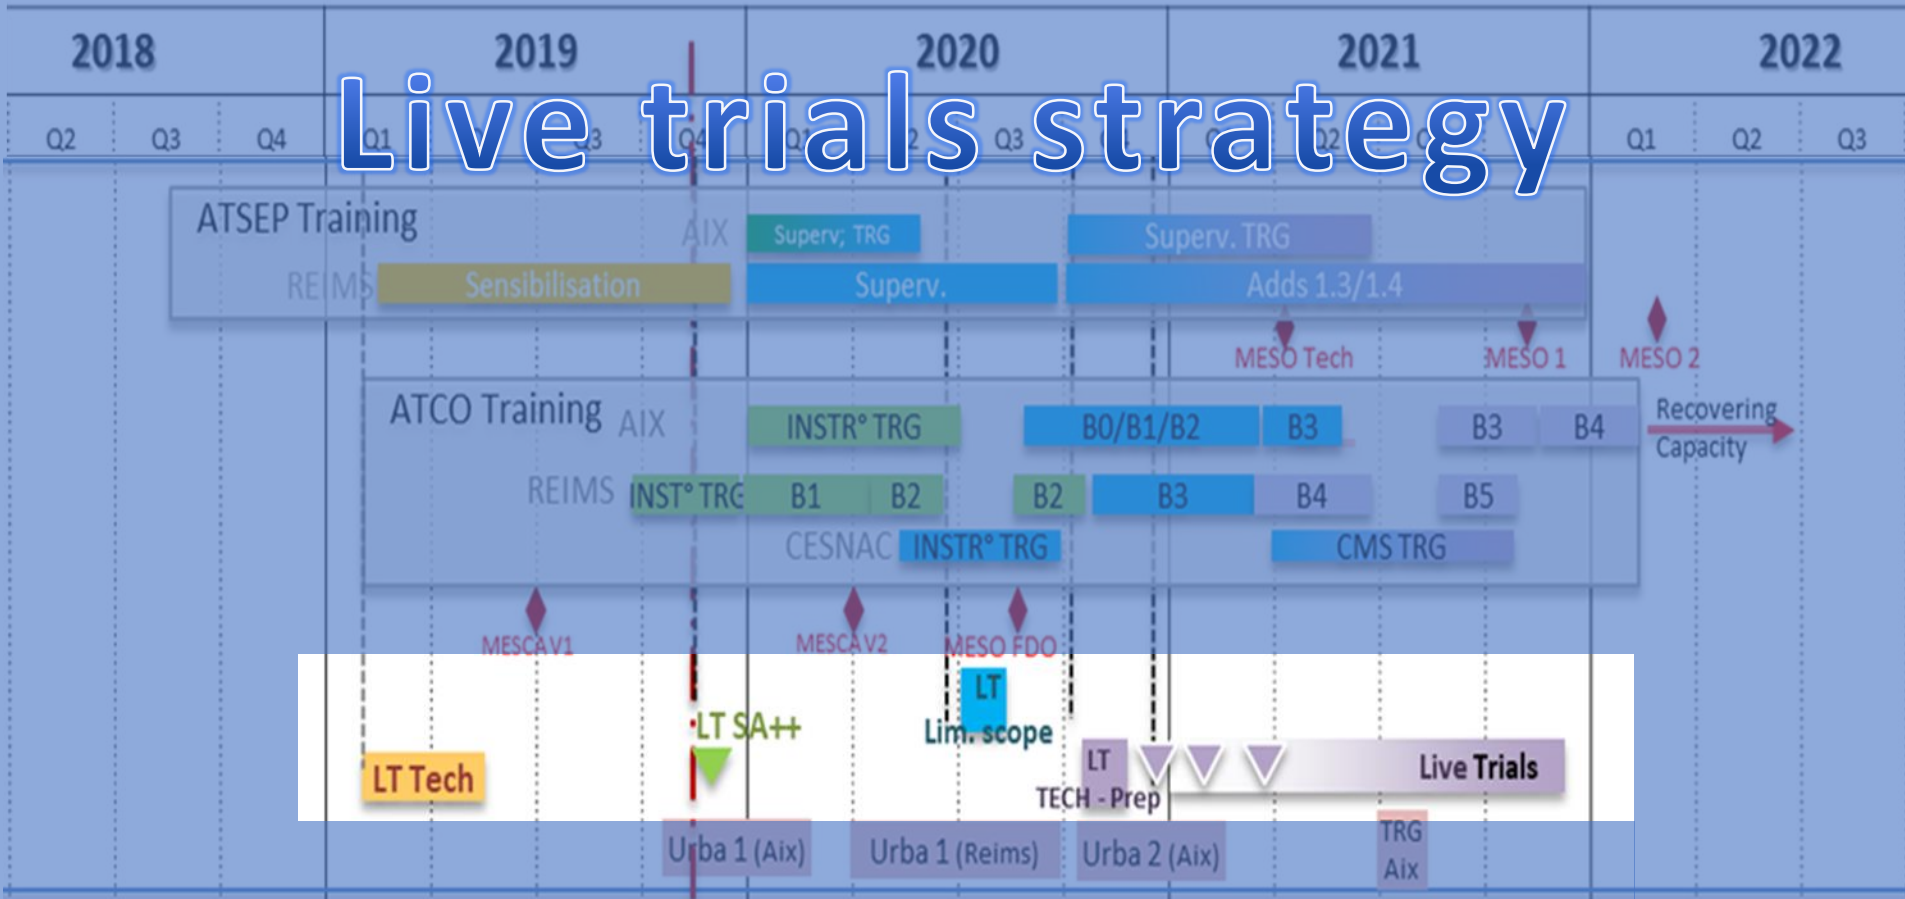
Live trials strategy

| 2018 | | | 2019 | | | | 2020 | | | | 2021 | | | | 2022 | | |
|---|---|---|---|---|---|---|---|---|---|---|---|---|---|---|---|---|---|
| Q2 | Q3 | Q4 | Q1 | | Q3 | Q4 | Q1 | | Q3 | | | Q2 | | | Q1 | Q2 | Q3 |

ATSEP Training
AIX Superv; TRG Superv. TRG
REIMS Sensibilisation Superv. Adds 1.3/1.4
MESO Tech MESO 1 MESO 2

ATCO Training AIX INSTR° TRG B0/B1/B2 B3 B3 B4
Recovering Capacity
REIMS INST° TRG B1 B2 B2 B3 B4 B5
CESNAC INSTR° TRG CMS TRG

MESCA V1 MESCA V2 MESO FDO

LT Tech
LT SA++
LT Lim. scope
LT TECH - Prep
Live Trials

Urba 1 (Aix) Urba 1 (Reims) Urba 2 (Aix) TRG Aix